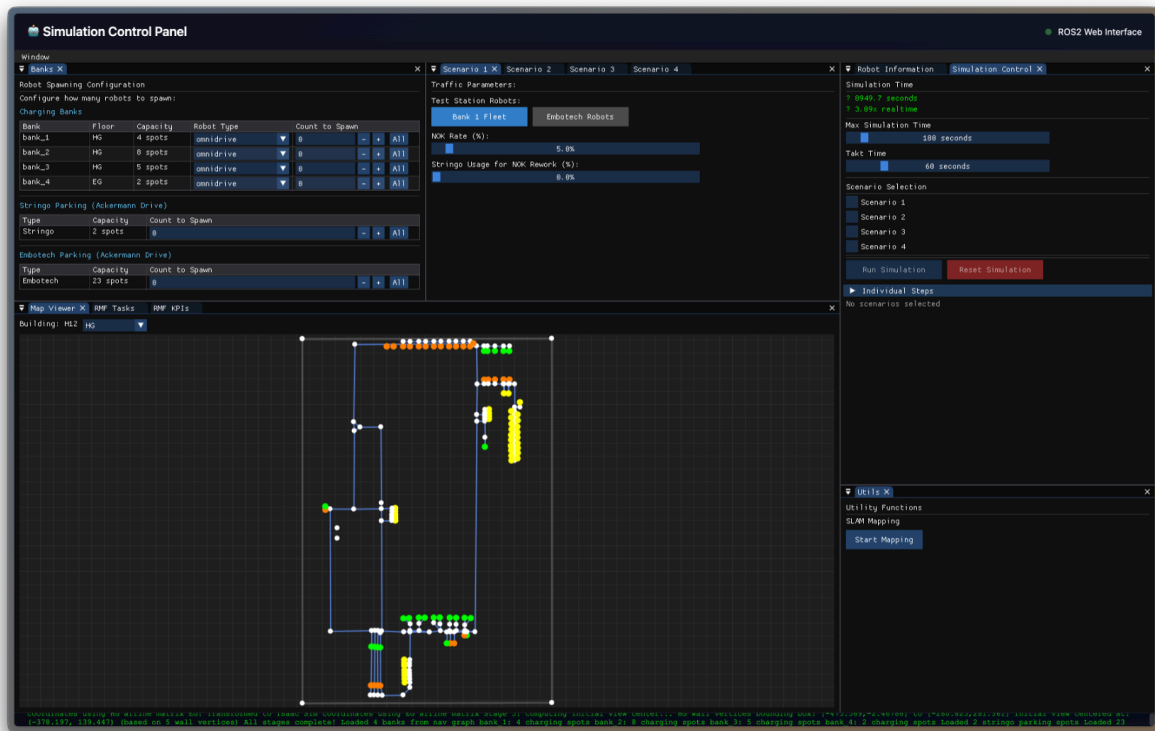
Simulation Control Panel

ROS2 Web Interface

Window

Banks ×

Robot Spawning Configuration

Configure how many robots to spawn:

Charging Banks

| Bank | Floor | Capacity | Robot Type | Count to Spawn |
|---|---|---|---|---|
| bank_1 | HG | 4 spots | omnidrive | 0 - + All |
| bank_2 | HG | 8 spots | omnidrive | 0 - + All |
| bank_3 | HG | 5 spots | omnidrive | 0 - + All |
| bank_4 | EG | 2 spots | omnidrive | 0 - + All |

Stringo Parking (Ackermann Drive)

| Type | Capacity | Count to Spawn |
|---|---|---|
| Stringo | 2 spots | 0 - + All |

Embotech Parking (Ackermann Drive)

| Type | Capacity | Count to Spawn |
|---|---|---|
| Embotech | 23 spots | 0 - + All |

Scenario 1 × Scenario 2 Scenario 3 Scenario 4

Traffic Parameters:

Test Station Robots:

Bank 1 Fleet Embotech Robots

NOK Rate (%):

5.0%

Stringo Usage for NOK Rework (%):

0.0%

Robot Information Simulation Control ×

Simulation Time

? 0949.7 seconds

? 3.09x realtime

Max Simulation Time

100 seconds

Takt Time

60 seconds

Scenario Selection

Scenario 1

Scenario 2

Scenario 3

Scenario 4

Run Simulation Reset Simulation

▶ Individual Steps

No scenarios selected

Map Viewer × RMF Tasks RMF KPIs

Building: M12 HG

Utils ×

Utility Functions

SLAM Mapping

Start Mapping

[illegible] (-378.197, 139.447) (based on 5 wall vertices) All stages complete! Loaded 4 banks from nav graph bank 1: 4 charging spots bank 2: 8 charging spots bank 3: 5 charging spots bank 4: 2 charging spots Loaded 2 stringo parking spots Loaded 23